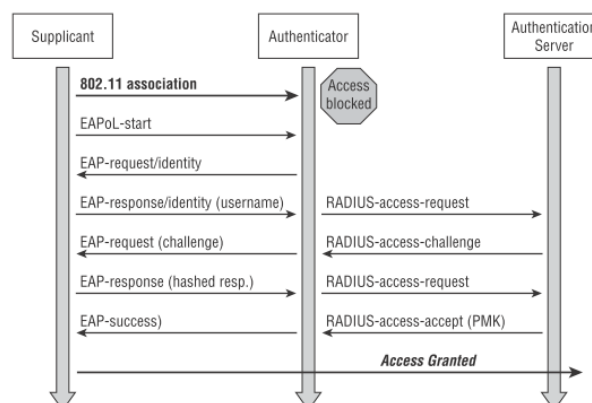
Supplicant

Authenticator

Authentication Server

802.11 association

Access blocked

EAPoL-start

EAP-request/identity

EAP-response/identity (username)

RADIUS-access-request

EAP-request (challenge)

RADIUS-access-challenge

EAP-response (hashed resp.)

RADIUS-access-request

EAP-success)

RADIUS-access-accept (PMK)

Access Granted